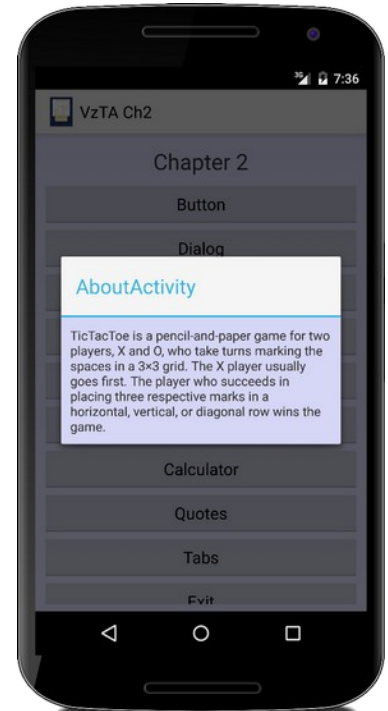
7:36

VzTA Ch2

Chapter 2

Button

Dialog

AboutActivity

TicTacToe is a pencil-and-paper game for two players, X and O, who take turns marking the spaces in a 3×3 grid. The X player usually goes first. The player who succeeds in placing three respective marks in a horizontal, vertical, or diagonal row wins the game.

Calculator

Quotes

Tabs

Exit